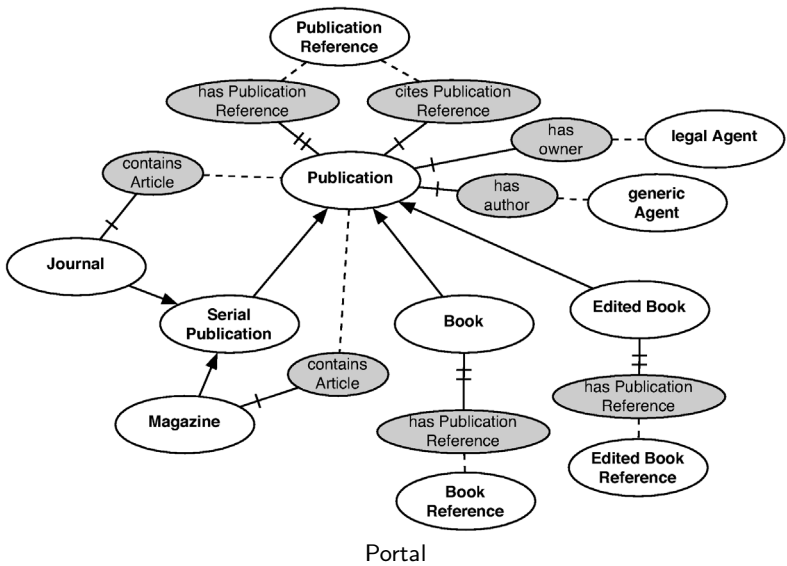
Publication Reference

has Publication Reference

cites Publication Reference

has owner

legal Agent

contains Article

Publication

has author

generic Agent

Journal

Serial Publication

Book

Edited Book

contains Article

has Publication Reference

Magazine

has Publication Reference

Edited Book Reference

Book Reference

Portal